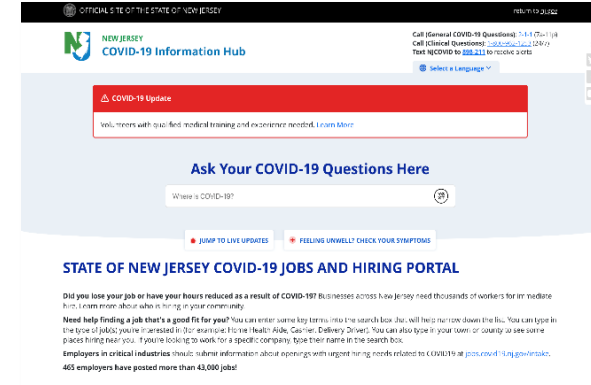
OFFICIAL SITE OF THE STATE OF NEW JERSEY

return to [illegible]

NEW JERSEY
COVID-19 Information Hub

Call (General COVID-19 Questions): 2-1-1 (24/7)
Call (Clinical Questions): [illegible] (24/7)
Text NJCOVID to 898-211 to receive alerts

Select a Language

COVID-19 Update

Volunteers with qualified medical training and experience needed. Learn More

Ask Your COVID-19 Questions Here

Where is COVID-19?

JUMP TO LIVE UPDATES

FEELING UNWELL? CHECK YOUR SYMPTOMS

STATE OF NEW JERSEY COVID-19 JOBS AND HIRING PORTAL

Did you lose your job or have your hours reduced as a result of COVID-19? Businesses across New Jersey need thousands of workers for immediate hire. Learn more about who is hiring in your community.

Need help finding a job that's a good fit for you? You can enter some key terms into the search box that will help narrow down the list. You can type in the type of job(s) you're interested in (for example: Home Health Aide, Cashier, Delivery Driver). You can also type in your town or county to see some places hiring near you. If you're looking to work for a specific company, type their name in the search box.

Employers in critical industries should submit information about openings with urgent hiring needs related to COVID19 at jobs.covid19.nj.gov/intake.

465 employers have posted more than 43,000 jobs!